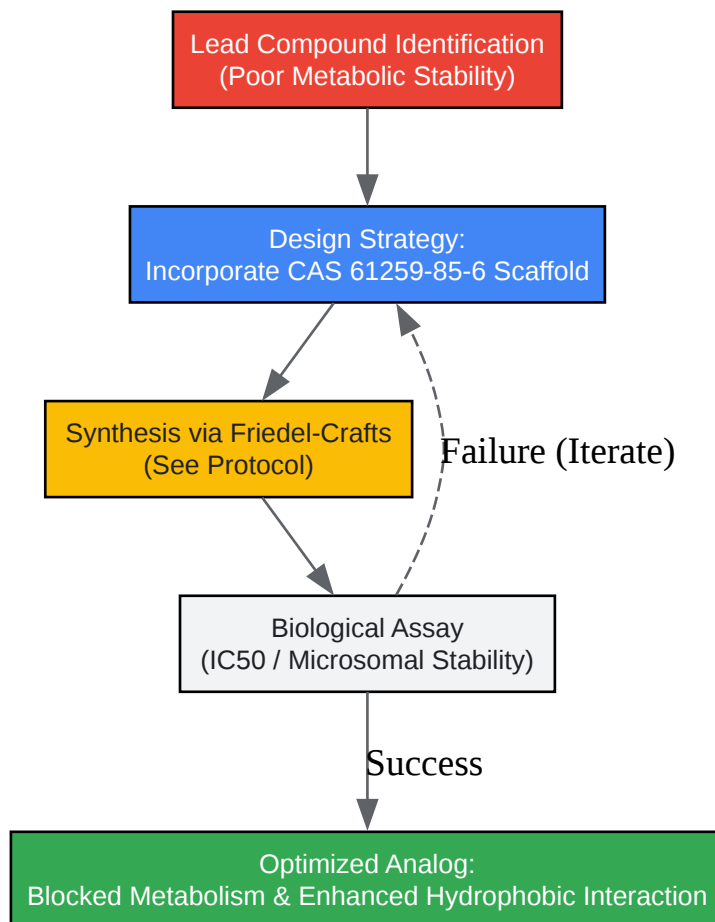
Lead Compound Identification
(Poor Metabolic Stability)

Design Strategy:
Incorporate CAS 61259-85-6 Scaffold

Synthesis via Friedel-Crafts
(See Protocol)

Failure (Iterate)

Biological Assay
(IC50 / Microsomal Stability)

Success

Optimized Analog:
Blocked Metabolism & Enhanced Hydrophobic Interaction